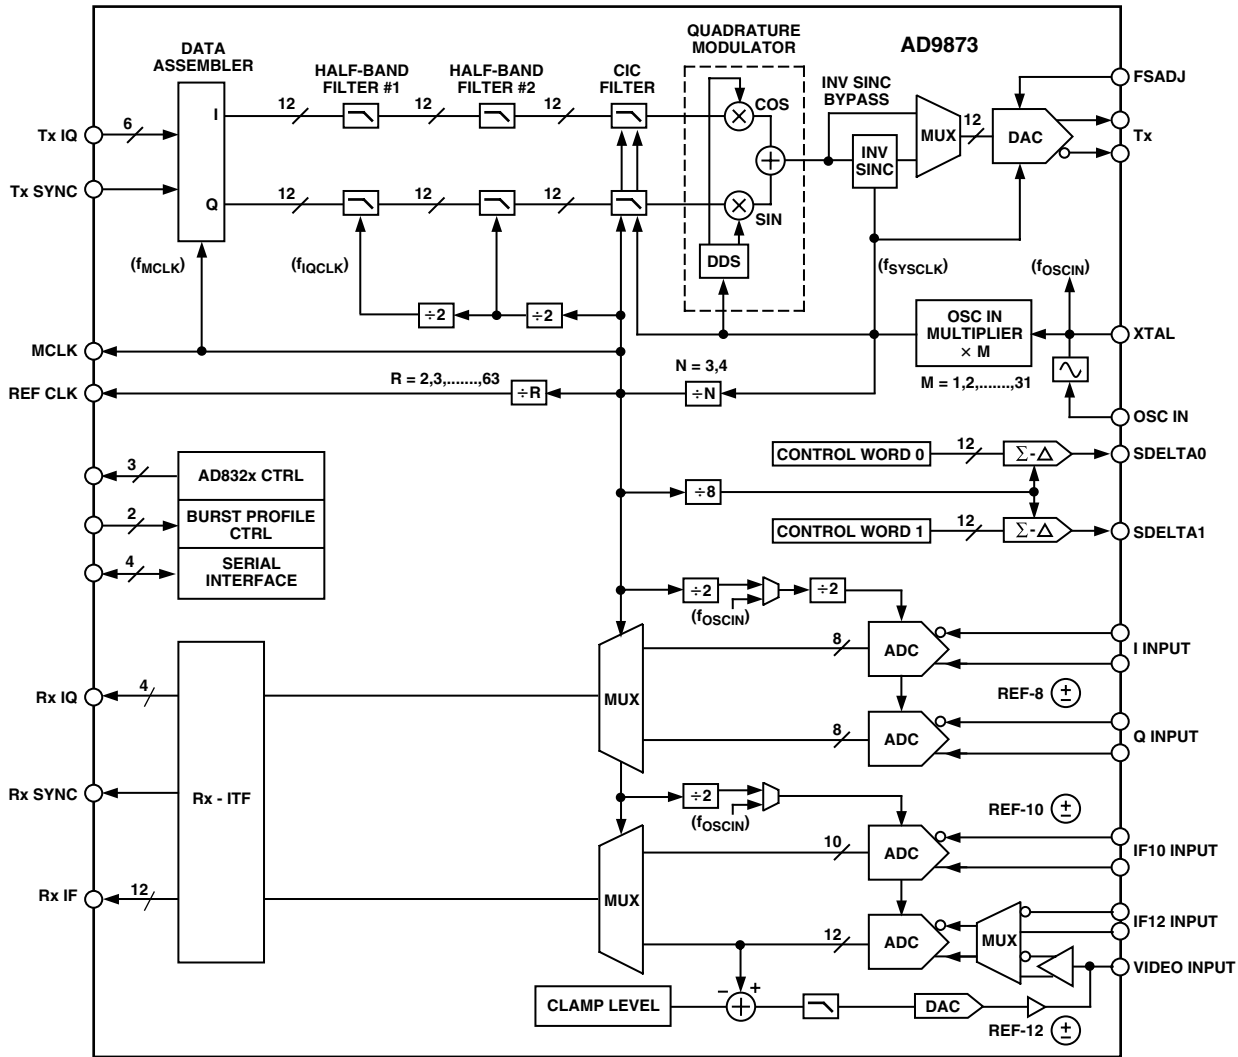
AD9873

DATA ASSEMBLER

HALF-BAND FILTER #1

HALF-BAND FILTER #2

CIC FILTER

QUADRATURE MODULATOR

INV SINC BYPASS

FSADJ

Tx IQ

6

I

12

12

12

COS

MUX

12

DAC

Tx

Tx SYNC

Q

12

12

12

INV SINC

SIN

DDS

($f_{MCLK}$)

($f_{IQCLK}$)

($f_{SYSCLK}$)

($f_{OSCIN}$)

÷2

÷2

OSC IN MULTIPLIER × M

XTAL

MCLK

M = 1,2,.......,31

N = 3,4

REF CLK

R = 2,3,.......,63

÷R

÷N

OSC IN

CONTROL WORD 0

12

Σ-Δ

SDELTA0

3

AD832x CTRL

÷8

2

BURST PROFILE CTRL

CONTROL WORD 1

12

Σ-Δ

SDELTA1

4

SERIAL INTERFACE

÷2

÷2

($f_{OSCIN}$)

8

ADC

I INPUT

Rx IQ

4

MUX

REF-8 ±

8

ADC

Q INPUT

Rx SYNC

Rx - ITF

÷2

($f_{OSCIN}$)

REF-10 ±

10

ADC

IF10 INPUT

Rx IF

12

MUX

IF12 INPUT

12

ADC

MUX

VIDEO INPUT

CLAMP LEVEL

–

+

DAC

REF-12 ±